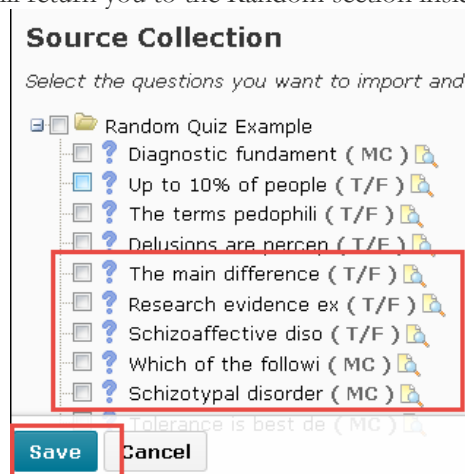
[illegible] return you to the Random section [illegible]

Source Collection

Select the questions you want to import and

Random Quiz Example
Diagnostic fundament ( MC )
Up to 10% of people ( T/F )
The terms pedophili ( T/F )
Delusions are percen ( T/F )
The main difference ( T/F )
Research evidence ex ( T/F )
Schizoaffective diso ( T/F )
Which of the followi ( MC )
Schizotypal disorder ( MC )
Tolerance is best de ( MC )

Save Cancel